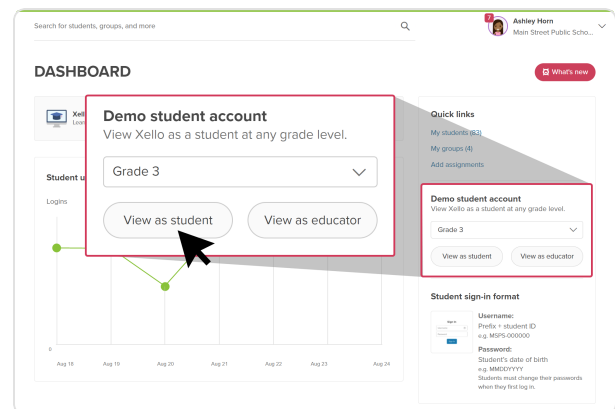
Search for students, groups, and more

7

Ashley Horn
Main Street Public Scho...

DASHBOARD

What's new

Xell
Lea

Demo student account
View Xello as a student at any grade level.

Grade 3

View as student

View as educator

Student u

Logins

0

Aug 18

Aug 19

Aug 20

Aug 21

Aug 22

Aug 23

Aug 24

Quick links

My students (63)

My groups (4)

Add assignments

Demo student account
View Xello as a student at any grade level.

Grade 3

View as student

View as educator

Student sign-in format

Sign in

Username:
Prefix + student ID
e.g. MSPS-000000

Password:
Student's date of birth
e.g. MMDDYYYY
Students must change their passwords when they first log in.